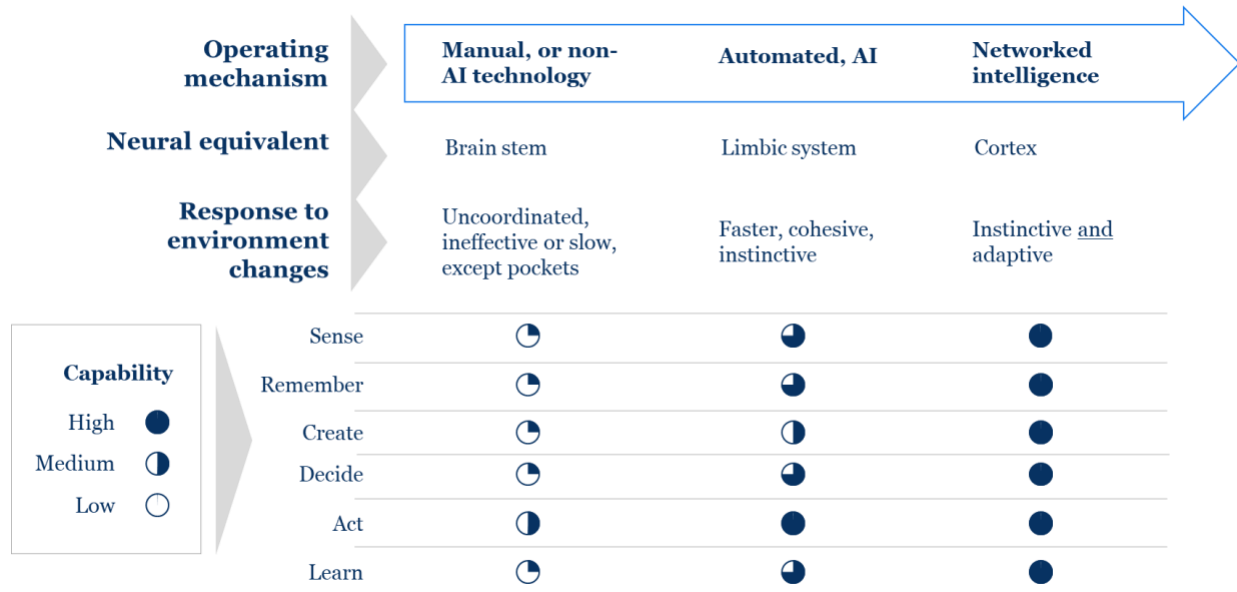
| | | | |
|---|---|---|---|
| **Operating mechanism** | **Manual, or non-AI technology** | **Automated, AI** | **Networked intelligence** |
| **Neural equivalent** | Brain stem | Limbic system | Cortex |
| **Response to environment changes** | Uncoordinated, ineffective or slow, except pockets | Faster, cohesive, instinctive | Instinctive and adaptive |

**Capability**

High

Medium

Low

| | | | |
|---|---|---|---|
| Sense | | | |
| Remember | | | |
| Create | | | |
| Decide | | | |
| Act | | | |
| Learn | | | |